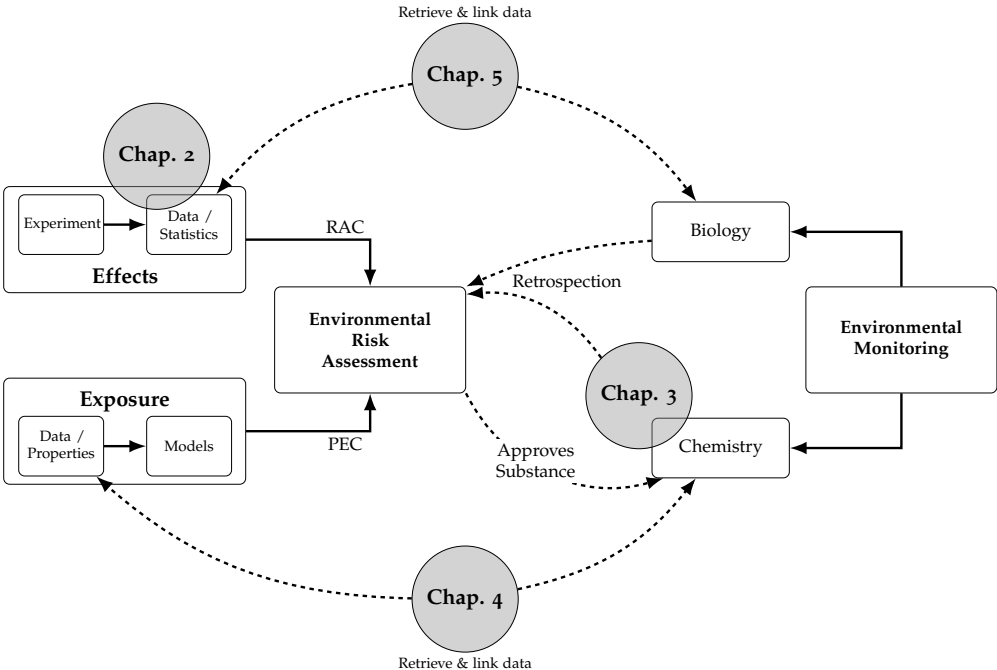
Retrieve & link data

Chap. 5

Chap. 2

Experiment

Data / Statistics

Effects

RAC

Biology

Retrospection

Environmental Risk Assessment

Environmental Monitoring

Exposure

Data / Properties

Models

PEC

Chap. 3

Chemistry

Approves Substance

Chap. 4

Retrieve & link data